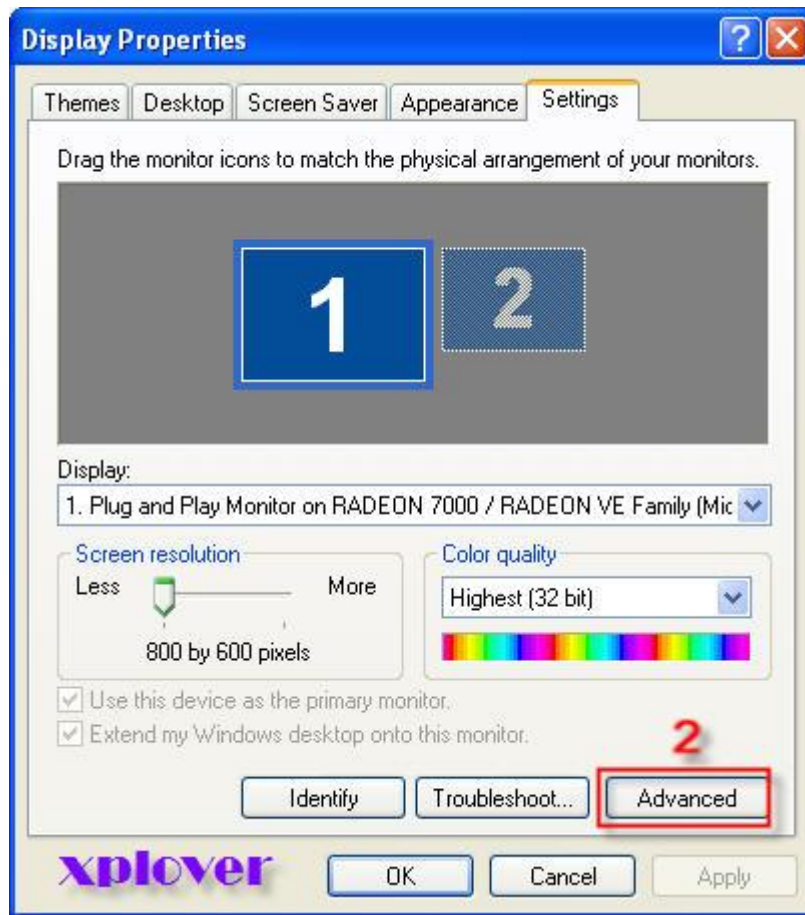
Display Properties

Themes | Desktop | Screen Saver | Appearance | Settings

Drag the monitor icons to match the physical arrangement of your monitors.

1 2

Display:
1. Plug and Play Monitor on RADEON 7000 / RADEON VE Family (Mic

Screen resolution
Less More
800 by 600 pixels

Color quality
Highest (32 bit)

Use this device as the primary monitor.
Extend my Windows desktop onto this monitor.

2

Identify
Troubleshoot...
Advanced

xplover
OK
Cancel
Apply